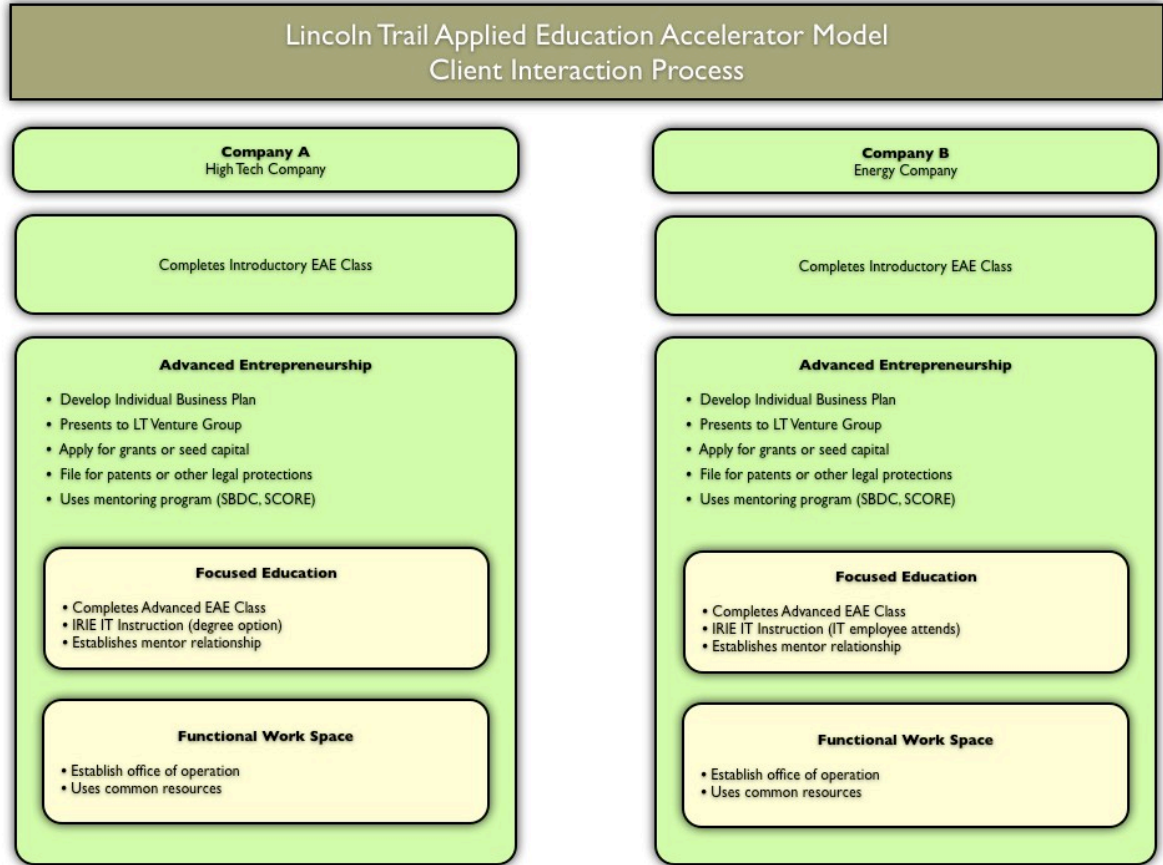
Lincoln Trail Applied Education Accelerator Model
Client Interaction Process

Company A
High Tech Company

Completes Introductory EAE Class

Advanced Entrepreneurship

• Develop Individual Business Plan
• Presents to LT Venture Group
• Apply for grants or seed capital
• File for patents or other legal protections
• Uses mentoring program (SBDC, SCORE)

Focused Education

• Completes Advanced EAE Class
• IRIE IT Instruction (degree option)
• Establishes mentor relationship

Functional Work Space

• Establish office of operation
• Uses common resources

Company B
Energy Company

Completes Introductory EAE Class

Advanced Entrepreneurship

• Develop Individual Business Plan
• Presents to LT Venture Group
• Apply for grants or seed capital
• File for patents or other legal protections
• Uses mentoring program (SBDC, SCORE)

Focused Education

• Completes Advanced EAE Class
• IRIE IT Instruction (IT employee attends)
• Establishes mentor relationship

Functional Work Space

• Establish office of operation
• Uses common resources